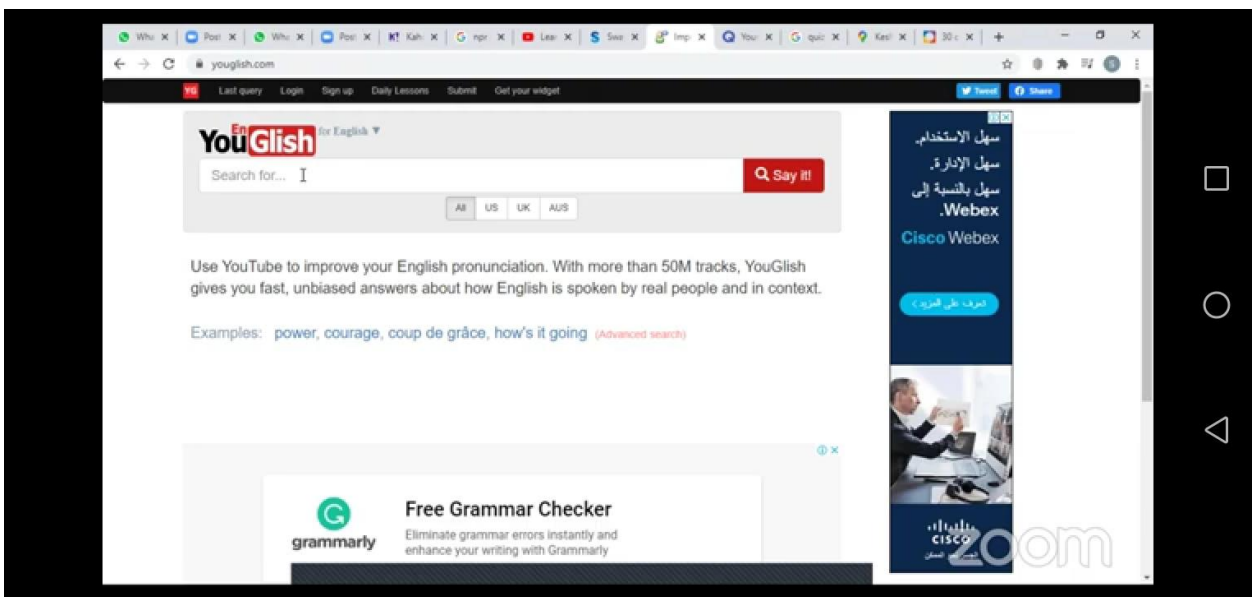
Wha × Pos × Wha × Pos × Kah × npr × Lea × Swe × Imp × You × quiz × Kesi × 30 ×

youglish.com

YG Last query Login Sign up Daily Lessons Submit Get your widget

Tweet Share

YouGlish En for English ▼

Search for...

Say it!

All US UK AUS

Use YouTube to improve your English pronunciation. With more than 50M tracks, YouGlish gives you fast, unbiased answers about how English is spoken by real people and in context.

Examples: power, courage, coup de grâce, how's it going (Advanced search)

grammarly

Free Grammar Checker

Eliminate grammar errors instantly and enhance your writing with Grammarly

سهل الاستخدام.
سهل الإدارة.
سهل بالنسبة إلى Webex.

Cisco Webex

تعرف على المزيد

cisco

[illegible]

zoom